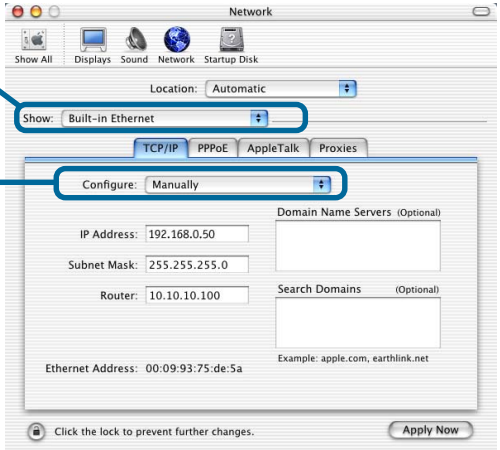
Network

Show All Displays Sound Network Startup Disk

Location: Automatic

Show: Built-in Ethernet

TCP/IP PPPoE AppleTalk Proxies

Configure: Manually

Domain Name Servers (Optional)

IP Address: 192.168.0.50

Subnet Mask: 255.255.255.0

Router: 10.10.10.100

Search Domains (Optional)

Example: apple.com, earthlink.net

Ethernet Address: 00:09:93:75:de:5a

Click the lock to prevent further changes.

Apply Now